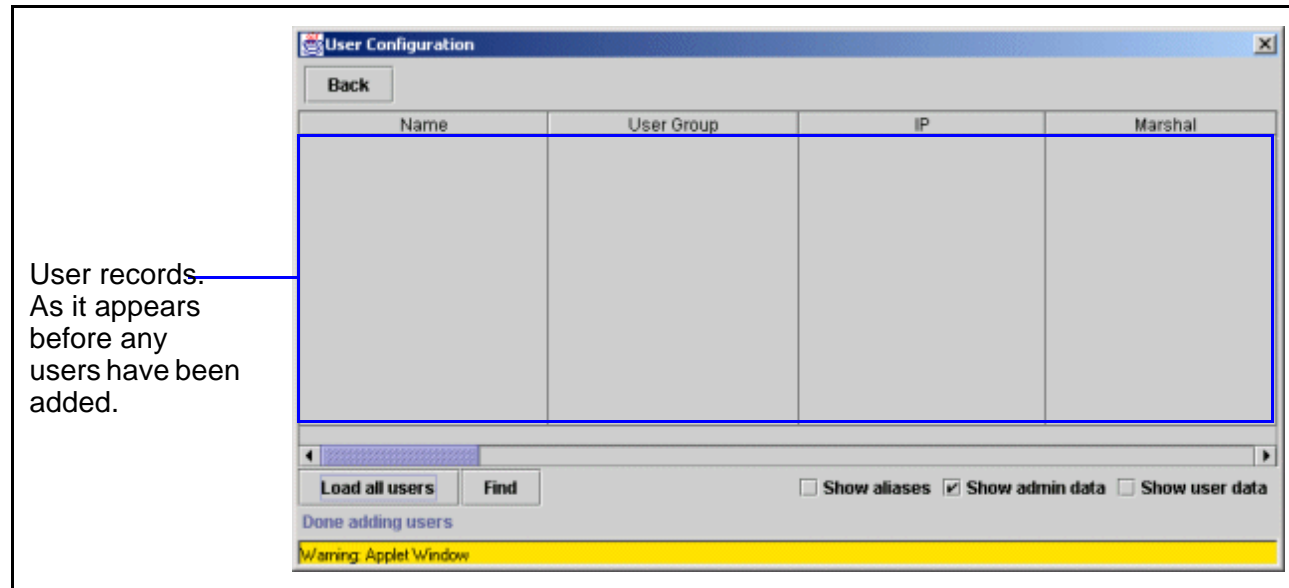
User Configuration

Back

| Name | User Group | IP | Marshal |
|---|---|---|---|

User records. As it appears before any users have been added.

Load all users

Find

Show aliases

Show admin data

Show user data

Done adding users

Warning: Applet Window